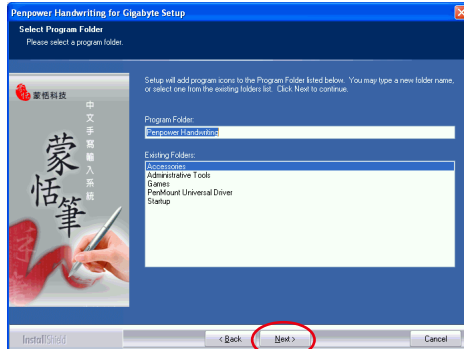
Penpower Handwriting for Gigabyte Setup

Select Program Folder
Please select a program folder.

蒙恬科技

中文手寫輸入系統

蒙恬筆

Setup will add program icons to the Program Folder listed below. You may type a new folder name, or select one from the existing folders list. Click Next to continue.

Program Folder:
Penpower Handwriting

Existing Folders:
Accessories
Administrative Tools
Games
PenMount Universal Driver
Startup

InstallShield

< Back
Next >
Cancel